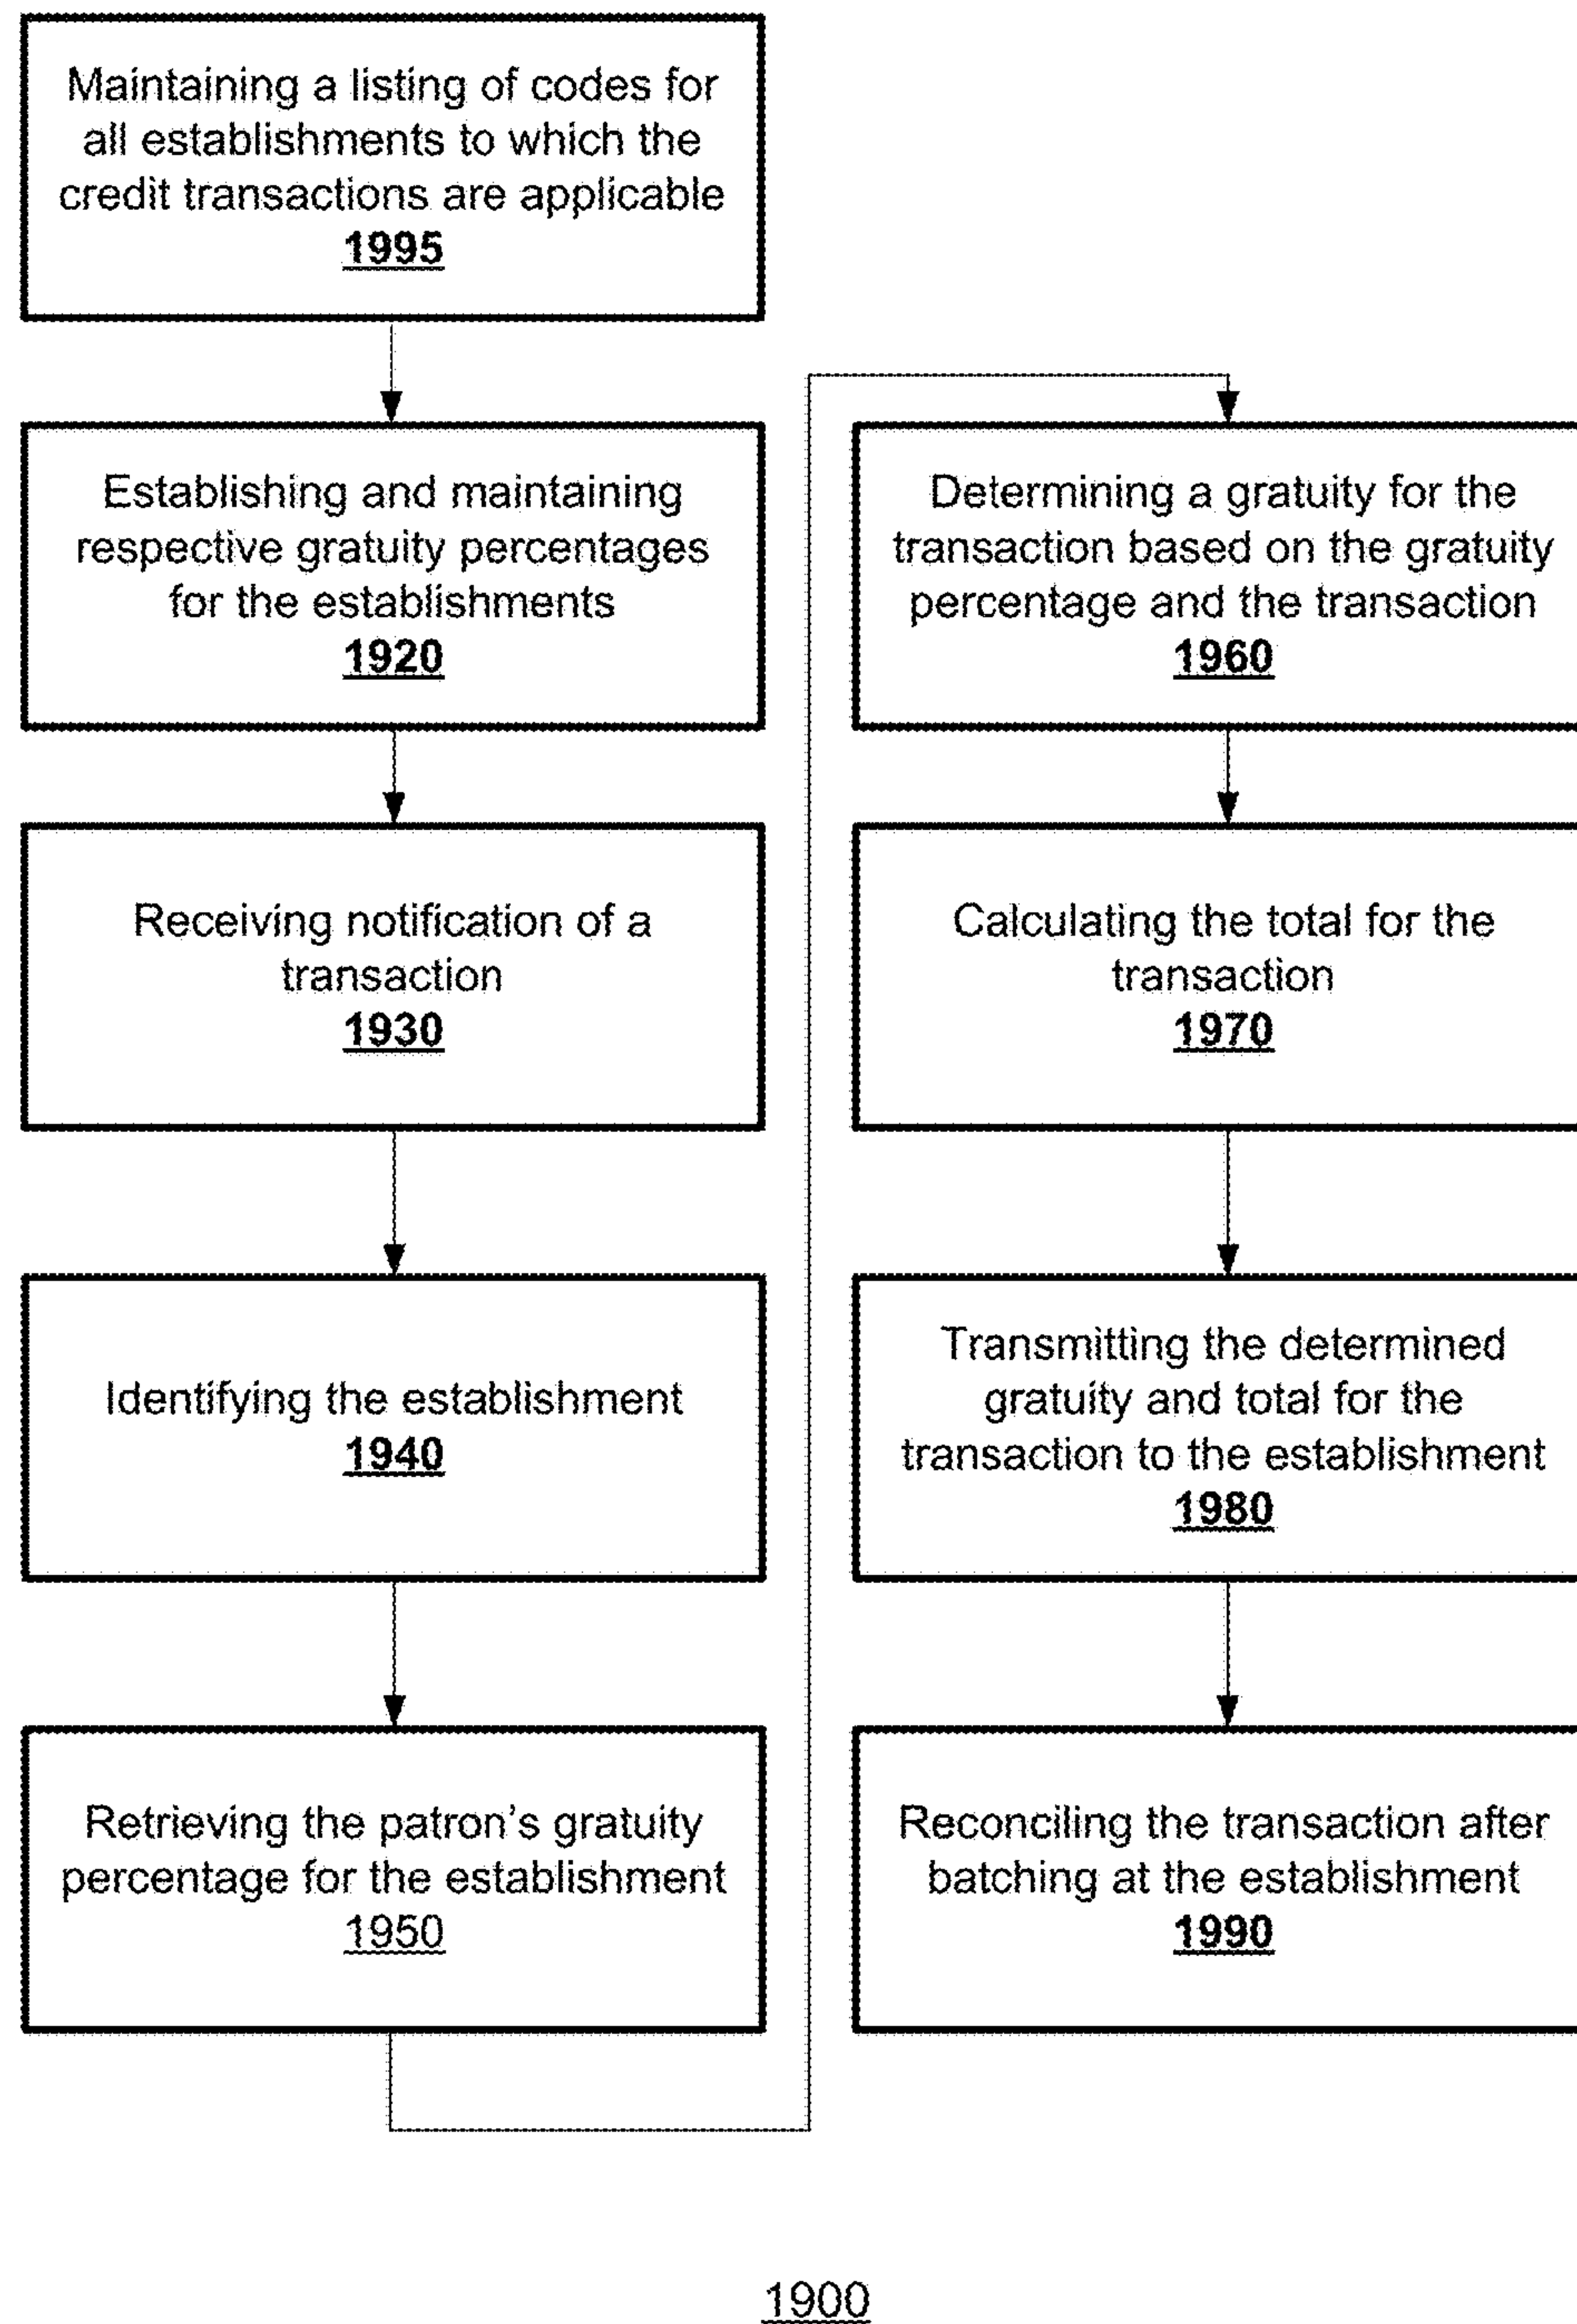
Maintaining a listing of codes for all establishments to which the credit transactions are applicable
1995

Establishing and maintaining respective gratuity percentages for the establishments
1920

Receiving notification of a transaction
1930

Identifying the establishment
1940

Retrieving the patron's gratuity percentage for the establishment
1950

Determining a gratuity for the transaction based on the gratuity percentage and the transaction
1960

Calculating the total for the transaction
1970

Transmitting the determined gratuity and total for the transaction to the establishment
1980

Reconciling the transaction after batching at the establishment
1990

1900